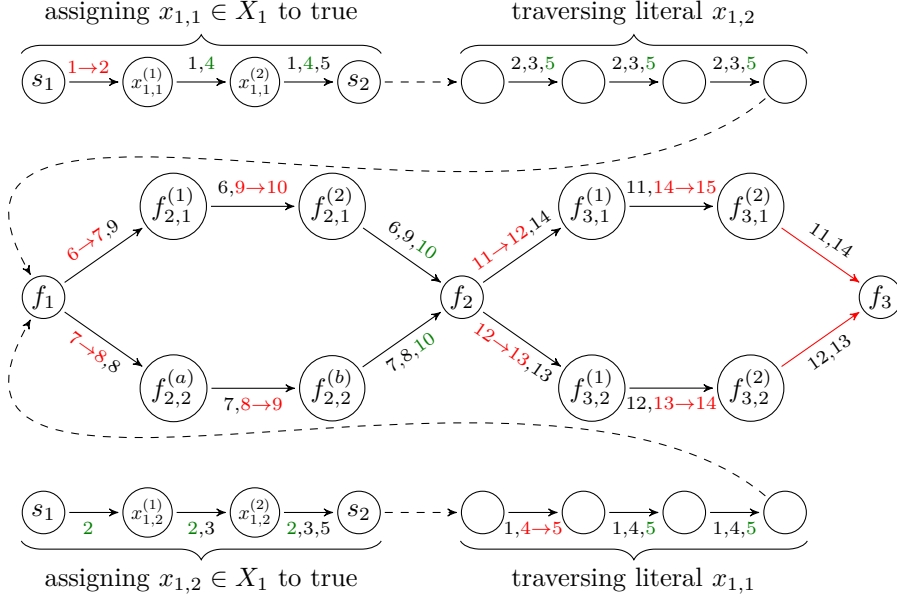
assigning $x_{1,1} \in X_1$ to true

traversing literal $x_{1,2}$

$s_1$ $1 \rightarrow 2$ $x_{1,1}^{(1)}$ 1,4 $x_{1,1}^{(2)}$ 1,4,5 $s_2$

2,3,5 2,3,5 2,3,5

$f_1$ $6 \rightarrow 7$,9 $f_{2,1}^{(1)}$ 6,$9 \rightarrow 10$ $f_{2,1}^{(2)}$ 6,9,10

$7 \rightarrow 8$,8 $f_{2,2}^{(a)}$ 7,$8 \rightarrow 9$ $f_{2,2}^{(b)}$ 7,8,10

$f_2$ $11 \rightarrow 12$,14 $f_{3,1}^{(1)}$ 11,$14 \rightarrow 15$ $f_{3,1}^{(2)}$ 11,14

$12 \rightarrow 13$,13 $f_{3,2}^{(1)}$ 12,$13 \rightarrow 14$ $f_{3,2}^{(2)}$ 12,13

$f_3$

$s_1$ 2 $x_{1,2}^{(1)}$ 2,3 $x_{1,2}^{(2)}$ 2,3,5 $s_2$

1,$4 \rightarrow 5$ 1,4,5 1,4,5

assigning $x_{1,2} \in X_1$ to true

traversing literal $x_{1,1}$